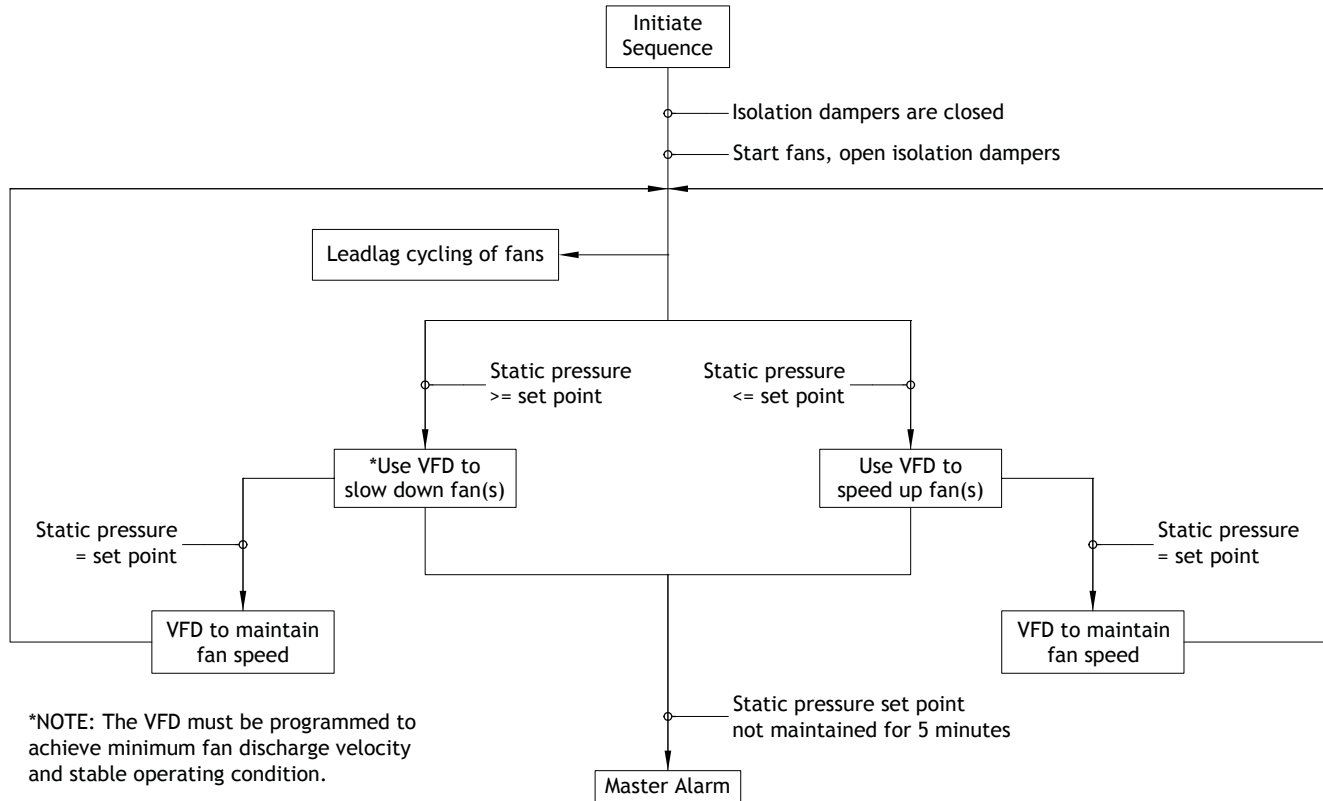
Initiate Sequence

Isolation dampers are closed

Start fans, open isolation dampers

Leadlag cycling of fans

Static pressure >= set point

Static pressure <= set point

*Use VFD to slow down fan(s)

Use VFD to speed up fan(s)

Static pressure = set point

Static pressure = set point

VFD to maintain fan speed

VFD to maintain fan speed

Static pressure set point not maintained for 5 minutes

*NOTE: The VFD must be programmed to achieve minimum fan discharge velocity and stable operating condition.

Master Alarm